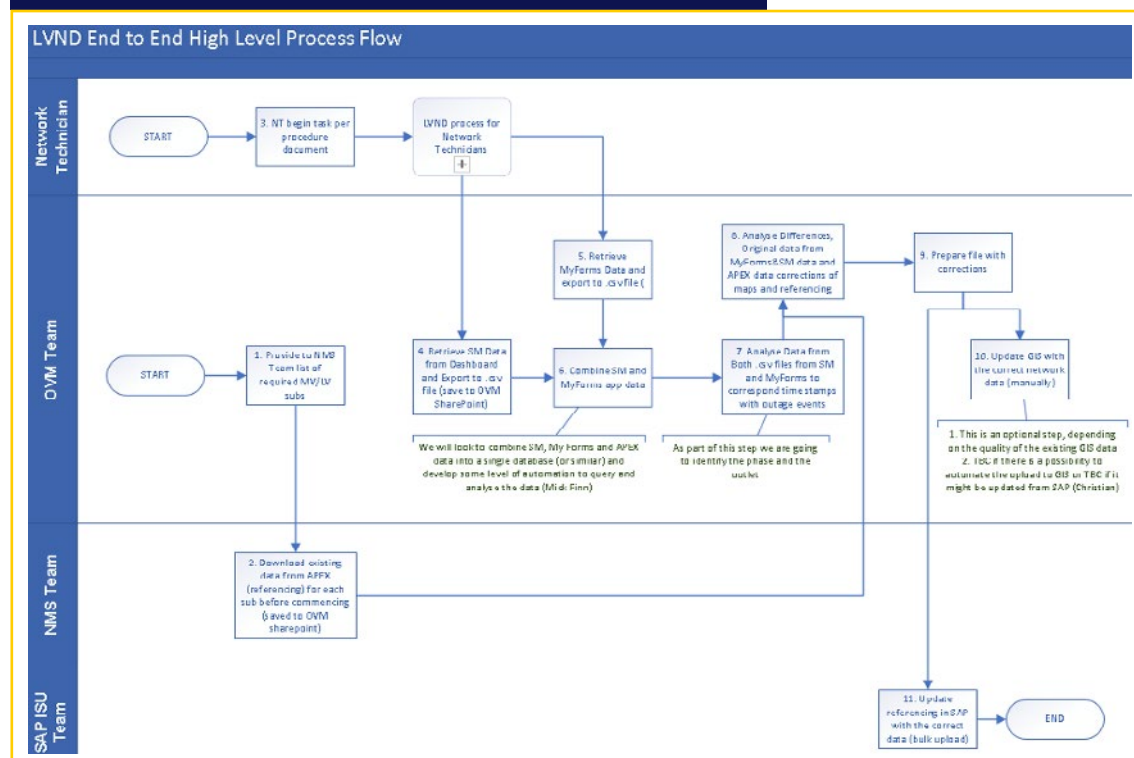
LVND End to End High Level Process Flow

Network Technician

START

3. NT begin task per procedure document

LVND process for Network Technicians

OVM Team

START

1. Provide to NMS Team list of required MV/LV subs

4. Retrieve SM Data from Dashboard and Export to .csv file (save to OVM SharePoint)

5. Retrieve MyForms Data and export to .csv file (

6. Combine SM and MyForms app data

We will look to combine SM, My Forms and APEX data into a single database (or similar) and develop some level of automation to query and analyse the data (Mick Finn)

7. Analyse Data from Both .csv files from SM and MyForms to correspond time stamps with outage events

As part of this step we are going to identify the phase and the outlet

8. Analyse Differences, Original data from MyForms&SM data and APEX data corrections of maps and referencing

9. Prepare file with corrections

10. Update GIS with the correct network data (manually)

1. This is an optional step, depending on the quality of the existing GIS data
2. TBC if there is a possibility to automate the upload to GIS or TBC if it might be updated from SAP (Christian)

NMS Team

2. Download existing data from APEX (referencing) for each sub before commencing (saved to OVM sharepoint)

SAP ISU Team

11. Update referencing in SAP with the correct data (bulk upload)

END